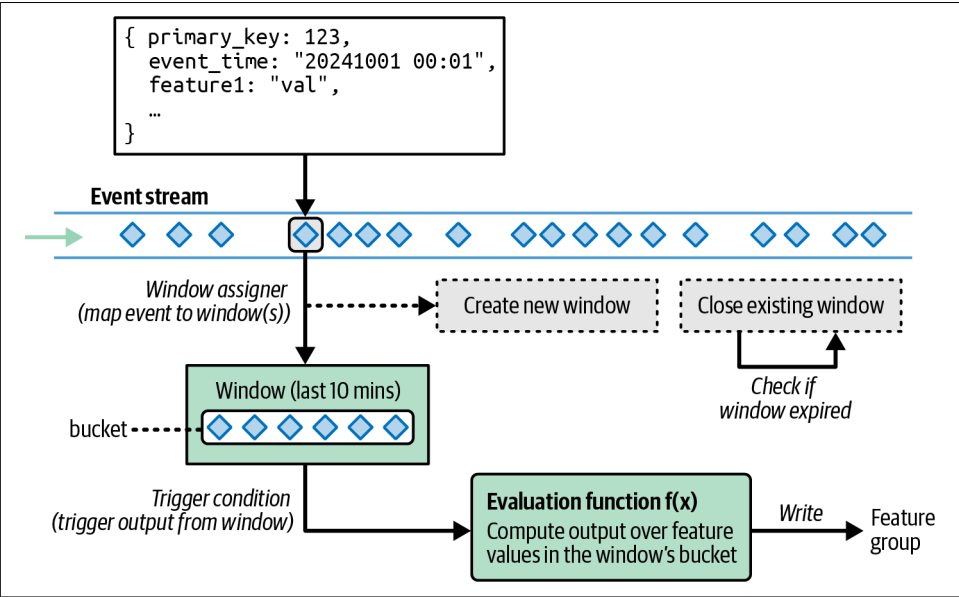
{ primary_key: 123,
  event_time: "20241001 00:01",
  feature1: "val",
  …
}

Event stream

Window assigner
(map event to window(s))

Create new window

Close existing window

Check if window expired

Window (last 10 mins)

bucket

Trigger condition
(trigger output from window)

Evaluation function f(x)
Compute output over feature values in the window's bucket

Write

Feature group